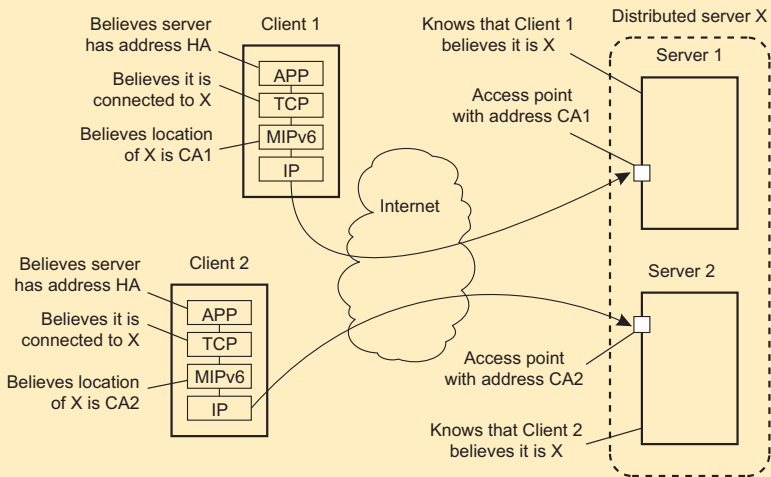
Believes server has address HA

Believes it is connected to X

Believes location of X is CA1

Client 1

APP

TCP

MIPv6

IP

Knows that Client 1 believes it is X

Distributed server X

Server 1

Access point with address CA1

Internet

Believes server has address HA

Believes it is connected to X

Believes location of X is CA2

Client 2

APP

TCP

MIPv6

IP

Server 2

Access point with address CA2

Knows that Client 2 believes it is X